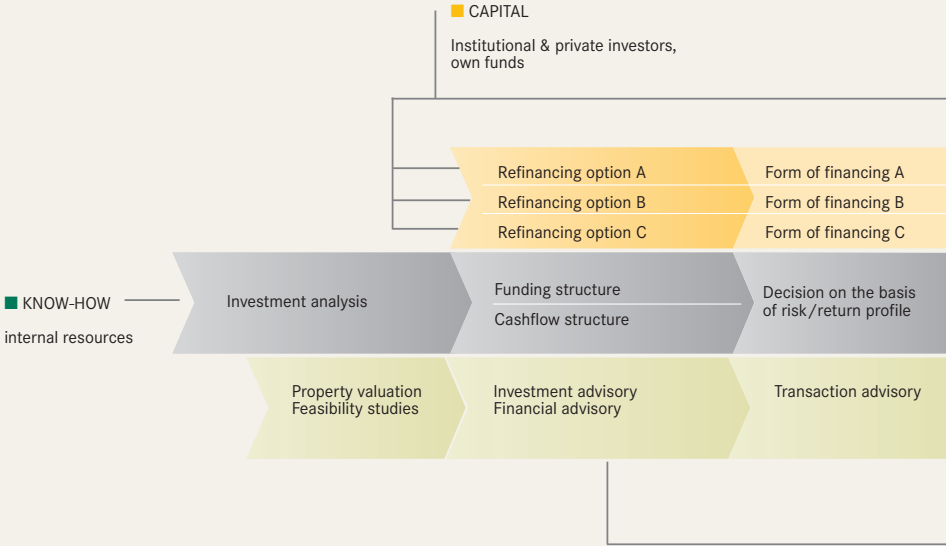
CAPITAL

Institutional & private investors, own funds

Refinancing option A
Refinancing option B
Refinancing option C

Form of financing A
Form of financing B
Form of financing C

KNOW-HOW

internal resources

Investment analysis

Funding structure
Cashflow structure

Decision on the basis of risk/return profile

Property valuation
Feasibility studies

Investment advisory
Financial advisory

Transaction advisory